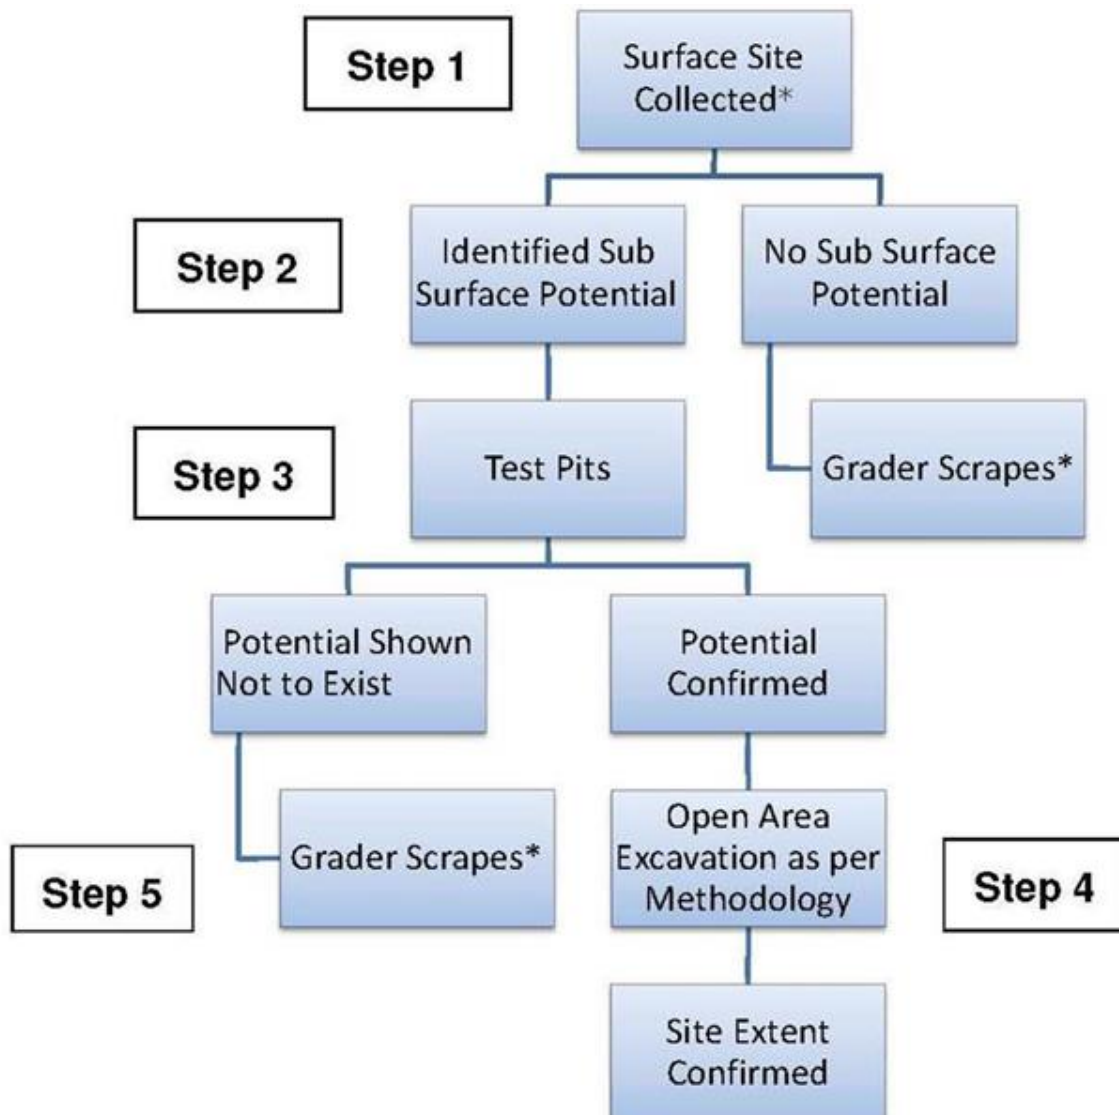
Step 1

Surface Site Collected*

Step 2

Identified Sub Surface Potential

No Sub Surface Potential

Step 3

Test Pits

Grader Scrapes*

Potential Shown Not to Exist

Potential Confirmed

Step 5

Grader Scrapes*

Open Area Excavation as per Methodology

Step 4

Site Extent Confirmed